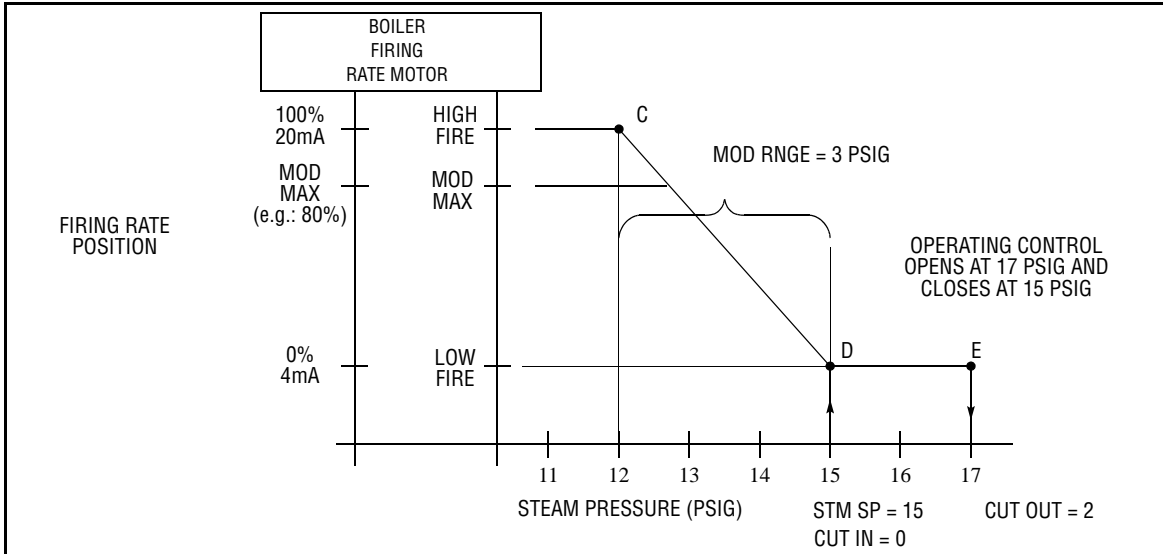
BOILER FIRING RATE MOTOR

100%
20mA

MOD MAX
(e.g.: 80%)

FIRING RATE POSITION

0%
4mA

HIGH FIRE

MOD MAX

LOW FIRE

C

MOD RNGE = 3 PSIG

OPERATING CONTROL OPENS AT 17 PSIG AND CLOSES AT 15 PSIG

D

E

11 12 13 14 15 16 17

STEAM PRESSURE (PSIG)

STM SP = 15
CUT IN = 0

CUT OUT = 2